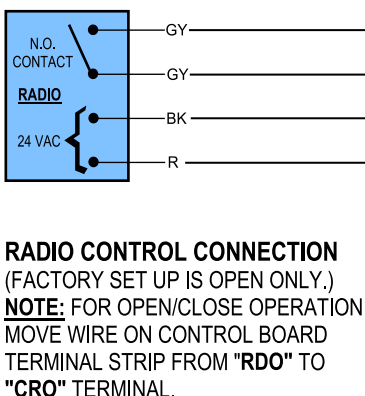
N.O. CONTACT

RADIO

24 VAC

GY

GY

BK

R

RADIO CONTROL CONNECTION
(FACTORY SET UP IS OPEN ONLY.)
NOTE: FOR OPEN/CLOSE OPERATION MOVE WIRE ON CONTROL BOARD TERMINAL STRIP FROM "RDO" TO "CRO" TERMINAL.